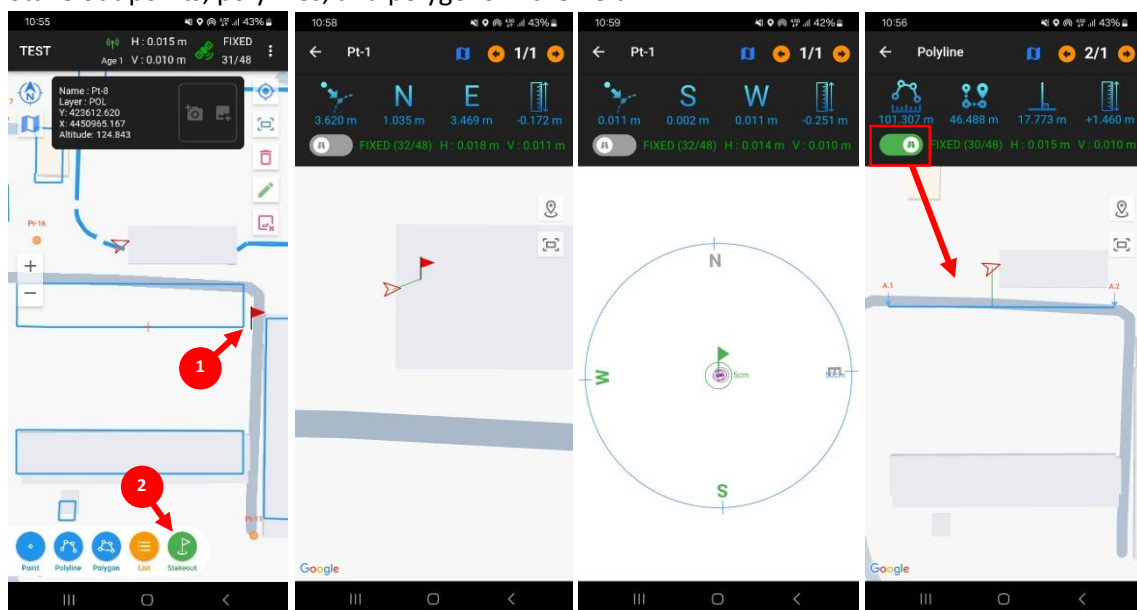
stake out points, polylines, and polygons on the field

10:55
43%
TEST
H : 0.015 m
V : 0.010 m
Age 1
FIXED
31/48
Name : Pt-8
Layer : POL
Y: 423612.620
X: 4450965.167
Altitude: 124.843
Pt-16
Pt-11
1
2
Point
Polyline
Polygon
List
Stakeout

10:58
43%
Pt-1
1/1
N
E
3.620 m
1.035 m
3.469 m
-0.172 m
FIXED (32/48) H : 0.018 m V : 0.011 m
Google

10:59
42%
Pt-1
1/1
S
W
0.011 m
0.002 m
0.011 m
-0.251 m
FIXED (32/48) H : 0.014 m V : 0.010 m
N
W
S
5cm

10:56
43%
Polyline
2/1
101.307 m
46.488 m
17.773 m
+1.460 m
FIXED (30/48) H : 0.015 m V : 0.010 m
A.1
A.2
Google